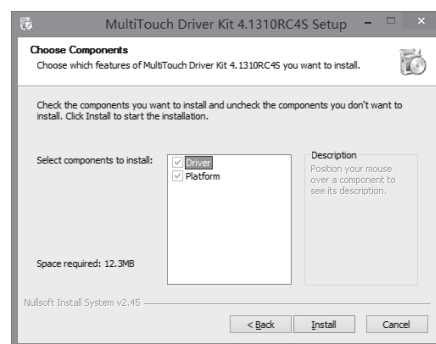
MultiTouch Driver Kit 4.1310RC4S Setup

Choose Components
Choose which features of MultiTouch Driver Kit 4.1310RC4S you want to install.

Check the components you want to install and uncheck the components you don't want to install. Click Install to start the installation.

Select components to install:

Driver
Platform

Description
Position your mouse over a component to see its description.

Space required: 12.3MB

Nullsoft Install System v2.45

< Back
Install
Cancel